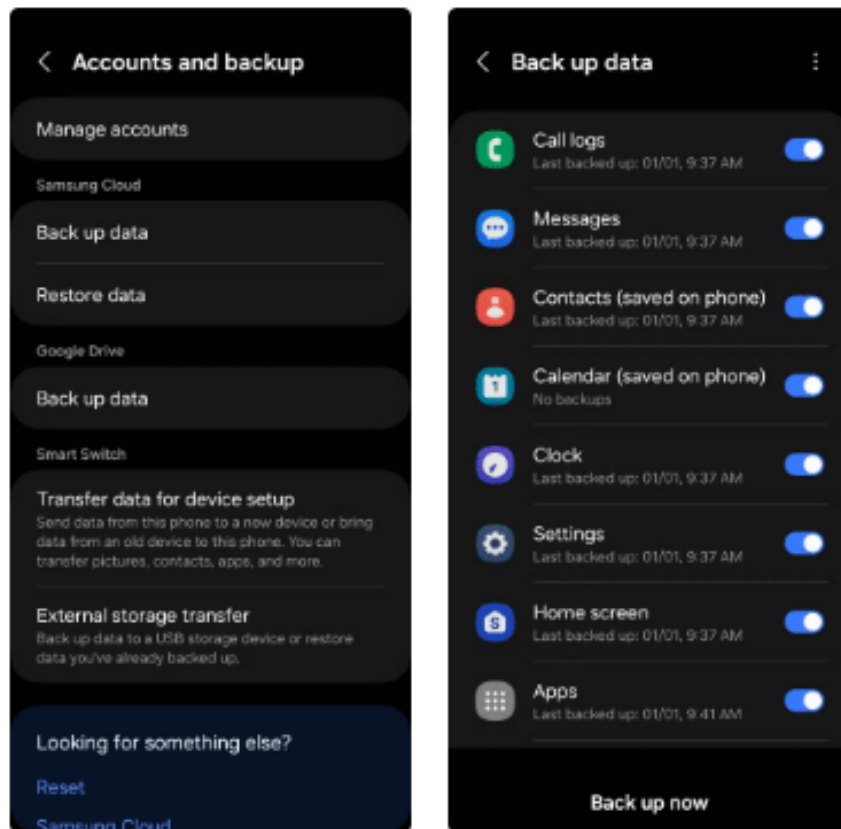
< Accounts and backup

Manage accounts

Samsung Cloud

Back up data

Restore data

Google Drive

Back up data

Smart Switch

Transfer data for device setup
Send data from this phone to a new device or bring data from an old device to this phone. You can transfer pictures, contacts, apps, and more.

External storage transfer
Back up data to a USB storage device or restore data you've already backed up.

Looking for something else?

Reset

Samsung Cloud

< Back up data ⋮

Call logs
Last backed up: 01/01, 9:37 AM

Messages
Last backed up: 01/01, 9:37 AM

Contacts (saved on phone)
Last backed up: 01/01, 9:37 AM

Calendar (saved on phone)
No backups

Clock
Last backed up: 01/01, 9:37 AM

Settings
Last backed up: 01/01, 9:37 AM

Home screen
Last backed up: 01/01, 9:37 AM

Apps
Last backed up: 01/01, 9:41 AM

Back up now